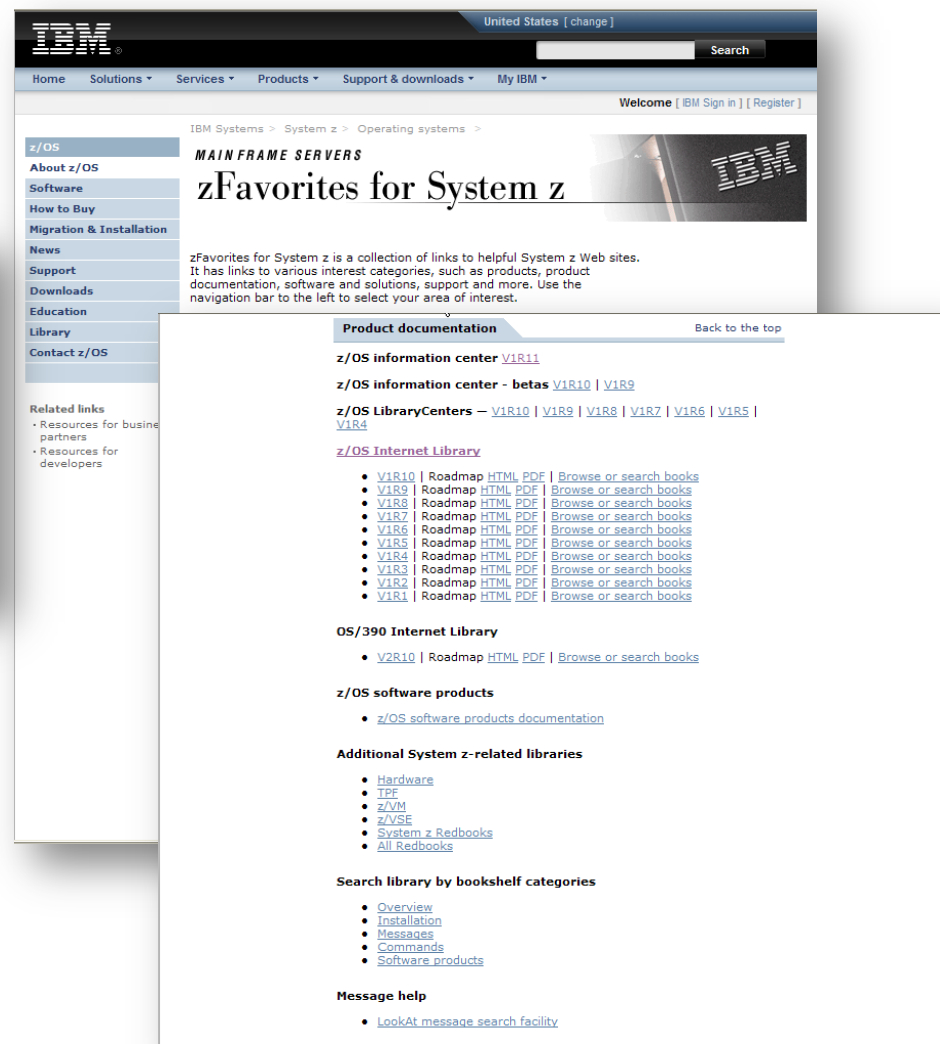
IBM

United States [ change ]

Search

Home Solutions Services Products Support & downloads My IBM

Welcome [ IBM Sign in ] [ Register ]

z/OS
About z/OS
Software
How to Buy
Migration & Installation
News
Support
Downloads
Education
Library
Contact z/OS

Related links
· Resources for busine partners
· Resources for developers

IBM Systems > System z > Operating systems >

MAINFRAME SERVERS
zFavorites for System z

IBM

zFavorites for System z is a collection of links to helpful System z Web sites. It has links to various interest categories, such as products, product documentation, software and solutions, support and more. Use the navigation bar to the left to select your area of interest.

Product documentation

Back to the top

z/OS information center V1R11

z/OS information center - betas V1R10 | V1R9

z/OS LibraryCenters — V1R10 | V1R9 | V1R8 | V1R7 | V1R6 | V1R5 | V1R4

z/OS Internet Library

- V1R10 | Roadmap HTML PDF | Browse or search books
- V1R9 | Roadmap HTML PDF | Browse or search books
- V1R8 | Roadmap HTML PDF | Browse or search books
- V1R7 | Roadmap HTML PDF | Browse or search books
- V1R6 | Roadmap HTML PDF | Browse or search books
- V1R5 | Roadmap HTML PDF | Browse or search books
- V1R4 | Roadmap HTML PDF | Browse or search books
- V1R3 | Roadmap HTML PDF | Browse or search books
- V1R2 | Roadmap HTML PDF | Browse or search books
- V1R1 | Roadmap HTML PDF | Browse or search books

OS/390 Internet Library

- V2R10 | Roadmap HTML PDF | Browse or search books

z/OS software products

- z/OS software products documentation

Additional System z-related libraries

- Hardware
- TPF
- z/VM
- z/VSE
- System z Redbooks
- All Redbooks

Search library by bookshelf categories

- Overview
- Installation
- Messages
- Commands
- Software products

Message help

- LookAt message search facility